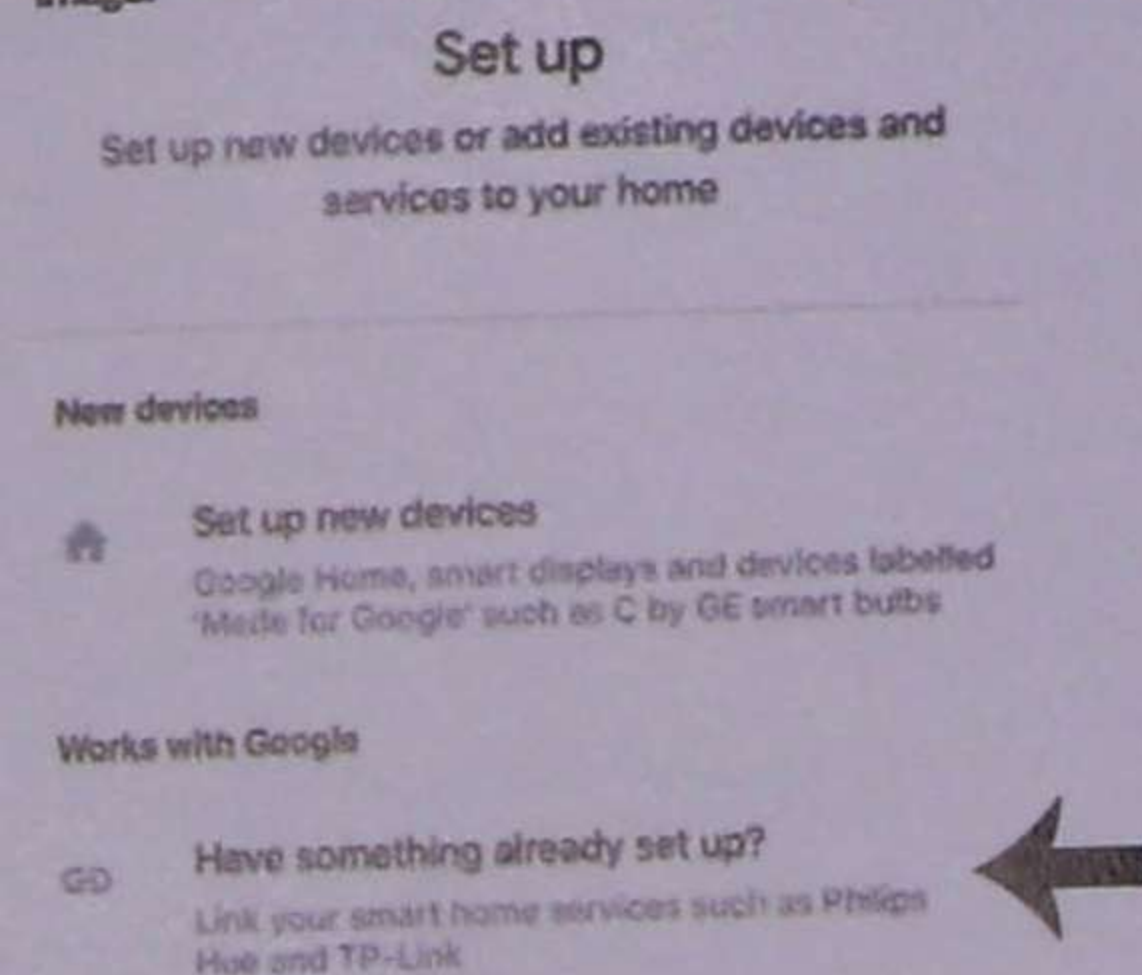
Set up

Set up new devices or add existing devices and services to your home

New devices

Set up new devices

Google Home, smart displays and devices labelled 'Made for Google' such as C by GE smart bulbs

Works with Google

Have something already set up?

Link your smart home services such as Philips Hue and TP-Link